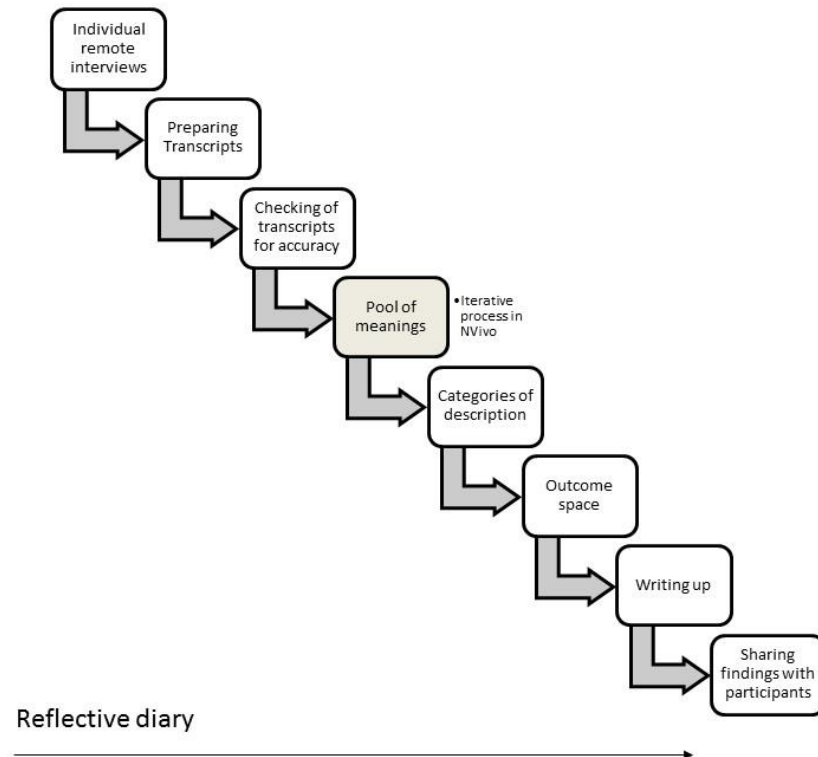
Individual remote interviews

Preparing Transcripts

Checking of transcripts for accuracy

Pool of meanings

• Iterative process in NVivo

Categories of description

Outcome space

Writing up

Sharing findings with participants

Reflective diary